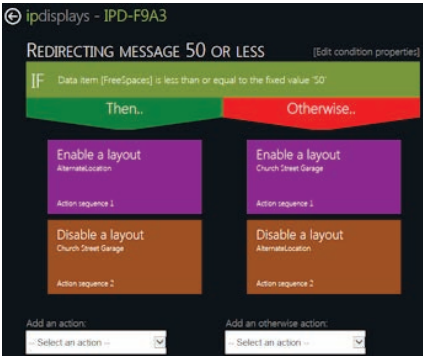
ipdisplays - IPD-F9A3

REDIRECTING MESSAGE 50 OR LESS

[Edit condition properties]

IF Data item [FreeSpaces] is less than or equal to the fixed value '50'

Then..

Enable a layout
AlternateLocation
Action sequence 1

Disable a layout
Church Street Garage
Action sequence 2

Add an action:
-- Select an action --

Otherwise..

Enable a layout
Church Street Garage
Action sequence 1

Disable a layout
AlternateLocation
Action sequence 2

Add an otherwise action:
-- Select an action --